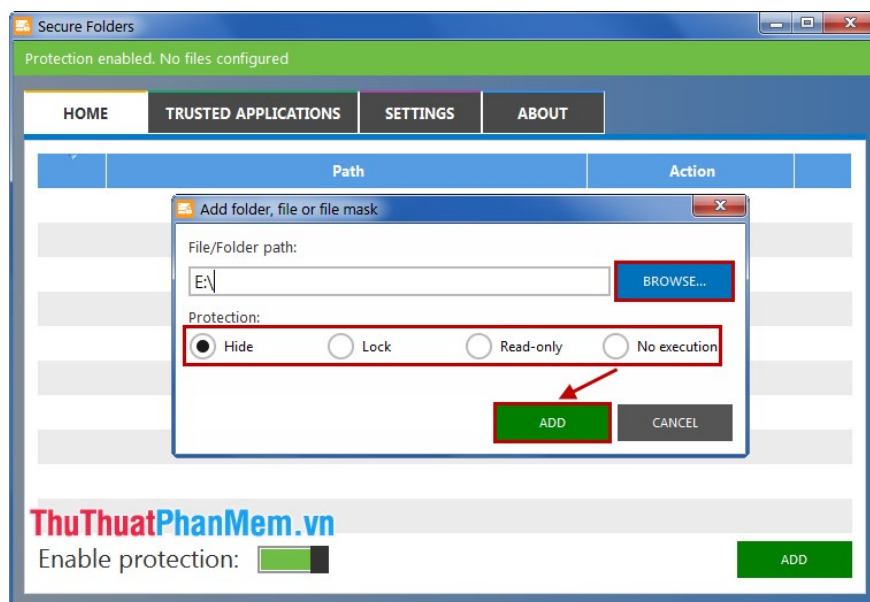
Secure Folders

Protection enabled. No files configured

HOME | TRUSTED APPLICATIONS | SETTINGS | ABOUT

| | Path | Action |
|---|---|---|

Add folder, file or file mask

File/Folder path:

E:\

BROWSE...

Protection:

Hide Lock Read-only No execution

ADD CANCEL

ThuThuatPhanMem.vn

Enable protection:

ADD